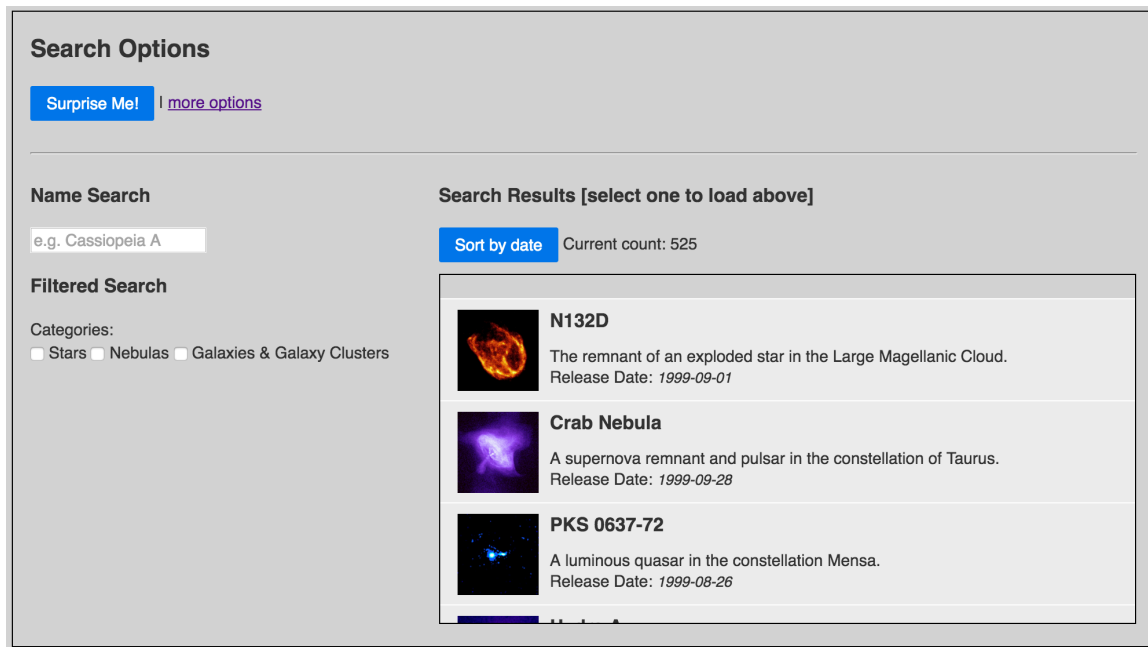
Search Options

Surprise Me! | more options

Name Search

e.g. Cassiopeia A

Filtered Search

Categories:
Stars Nebulas Galaxies & Galaxy Clusters

Search Results [select one to load above]

Sort by date Current count: 525

N132D

The remnant of an exploded star in the Large Magellanic Cloud.
Release Date: 1999-09-01

Crab Nebula

A supernova remnant and pulsar in the constellation of Taurus.
Release Date: 1999-09-28

PKS 0637-72

A luminous quasar in the constellation Mensa.
Release Date: 1999-08-26

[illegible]